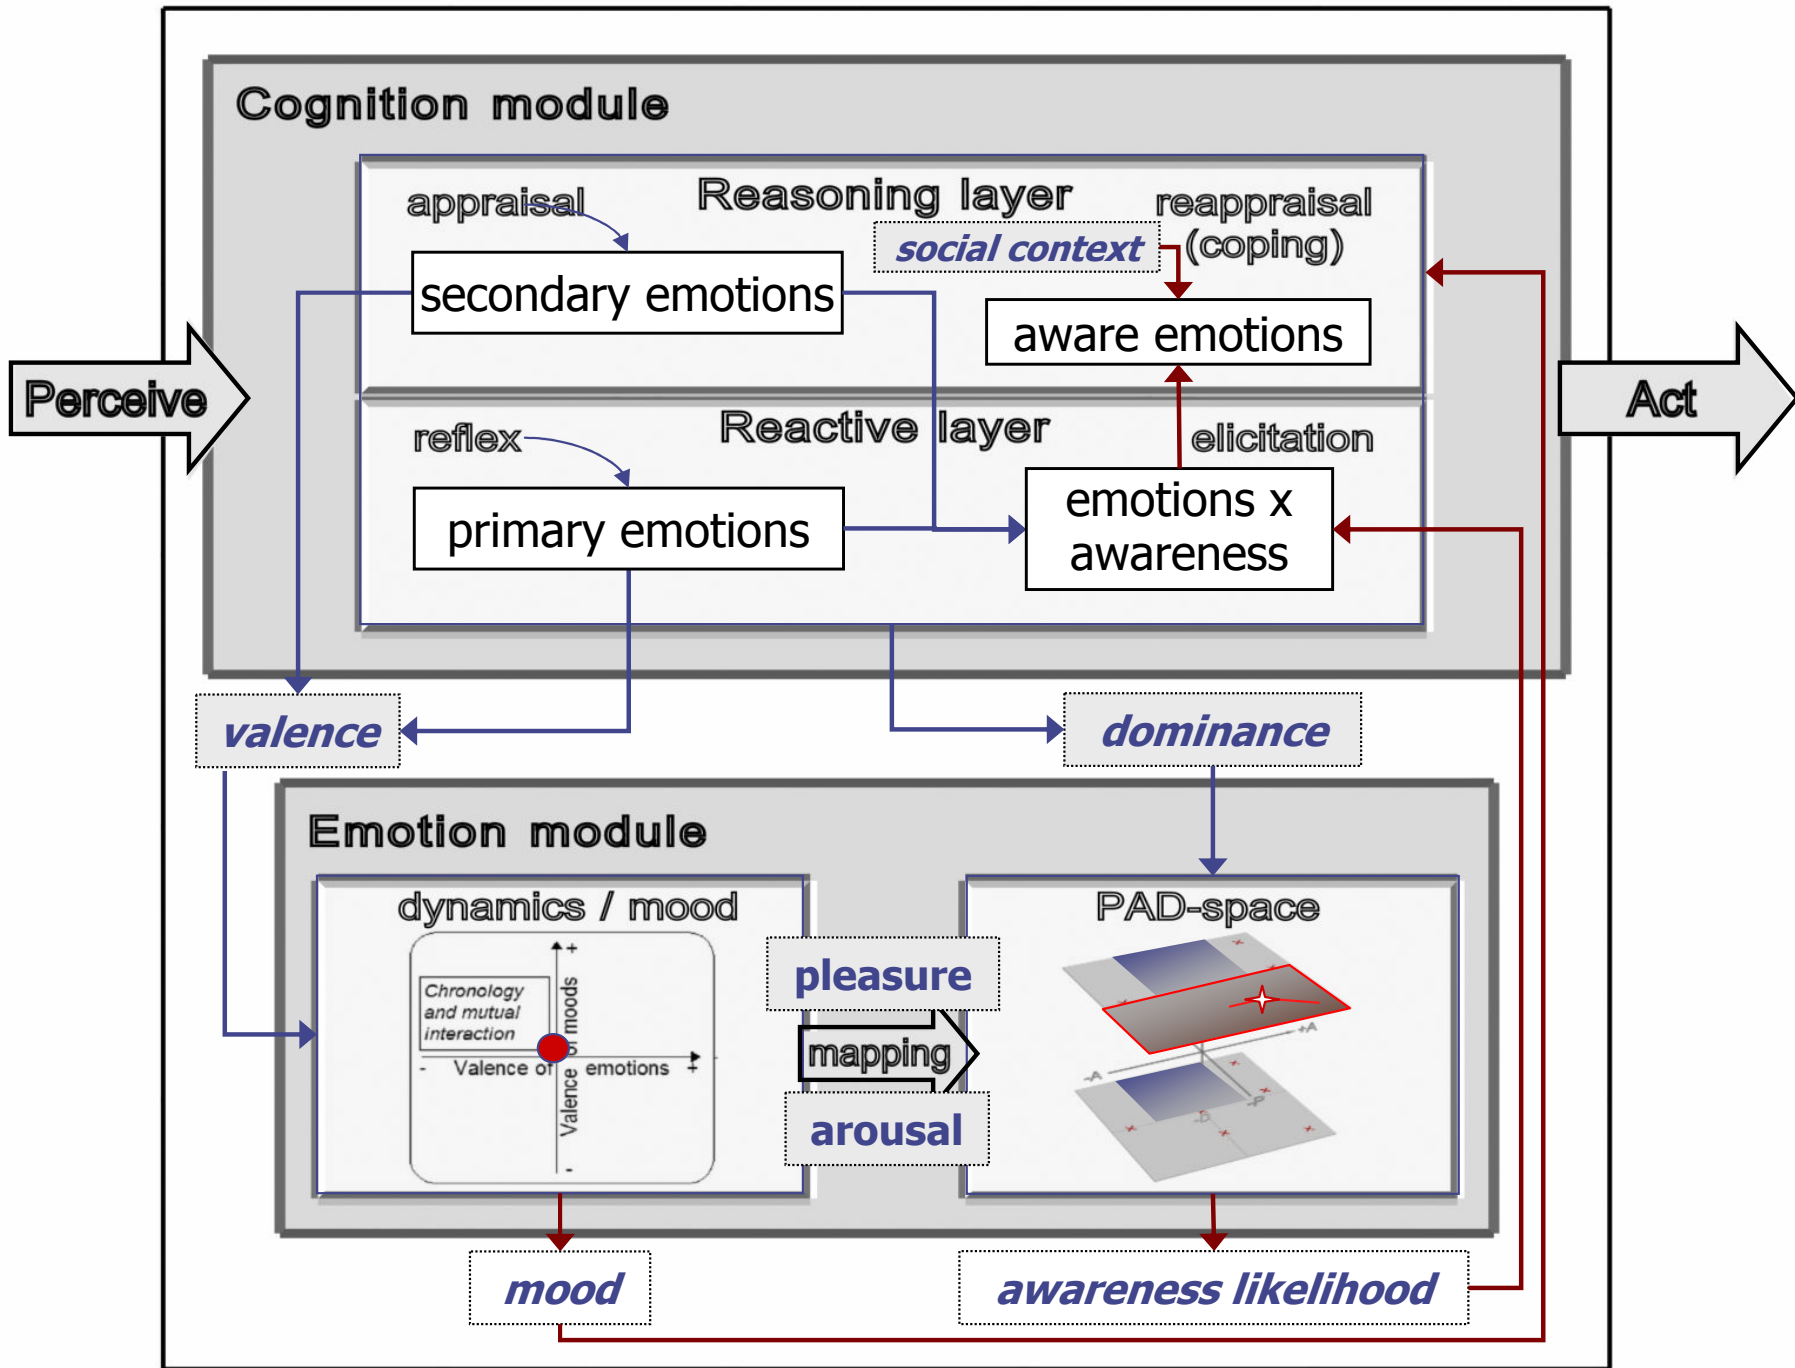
Cognition module

Reasoning layer

appraisal

reappraisal (coping)

social context

secondary emotions

aware emotions

Perceive

Act

Reactive layer

reflex

elicitation

primary emotions

emotions x awareness

valence

dominance

Emotion module

dynamics / mood

Chronology and mutual interaction

Valence of moods

Valence of emotions

+

-

-

+

pleasure

mapping

arousal

PAD-space

mood

awareness likelihood